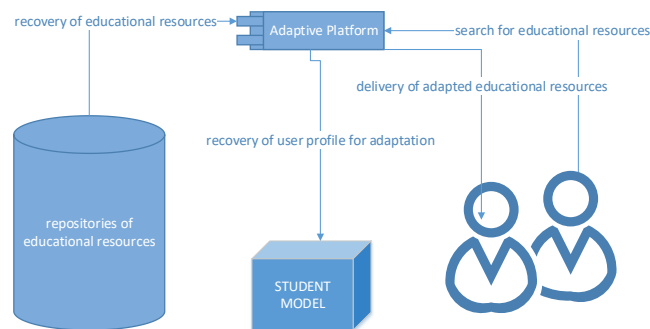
recovery of educational resources

Adaptive Platform

search for educational resources

delivery of adapted educational resources

recovery of user profile for adaptation

repositories of educational resources

STUDENT MODEL